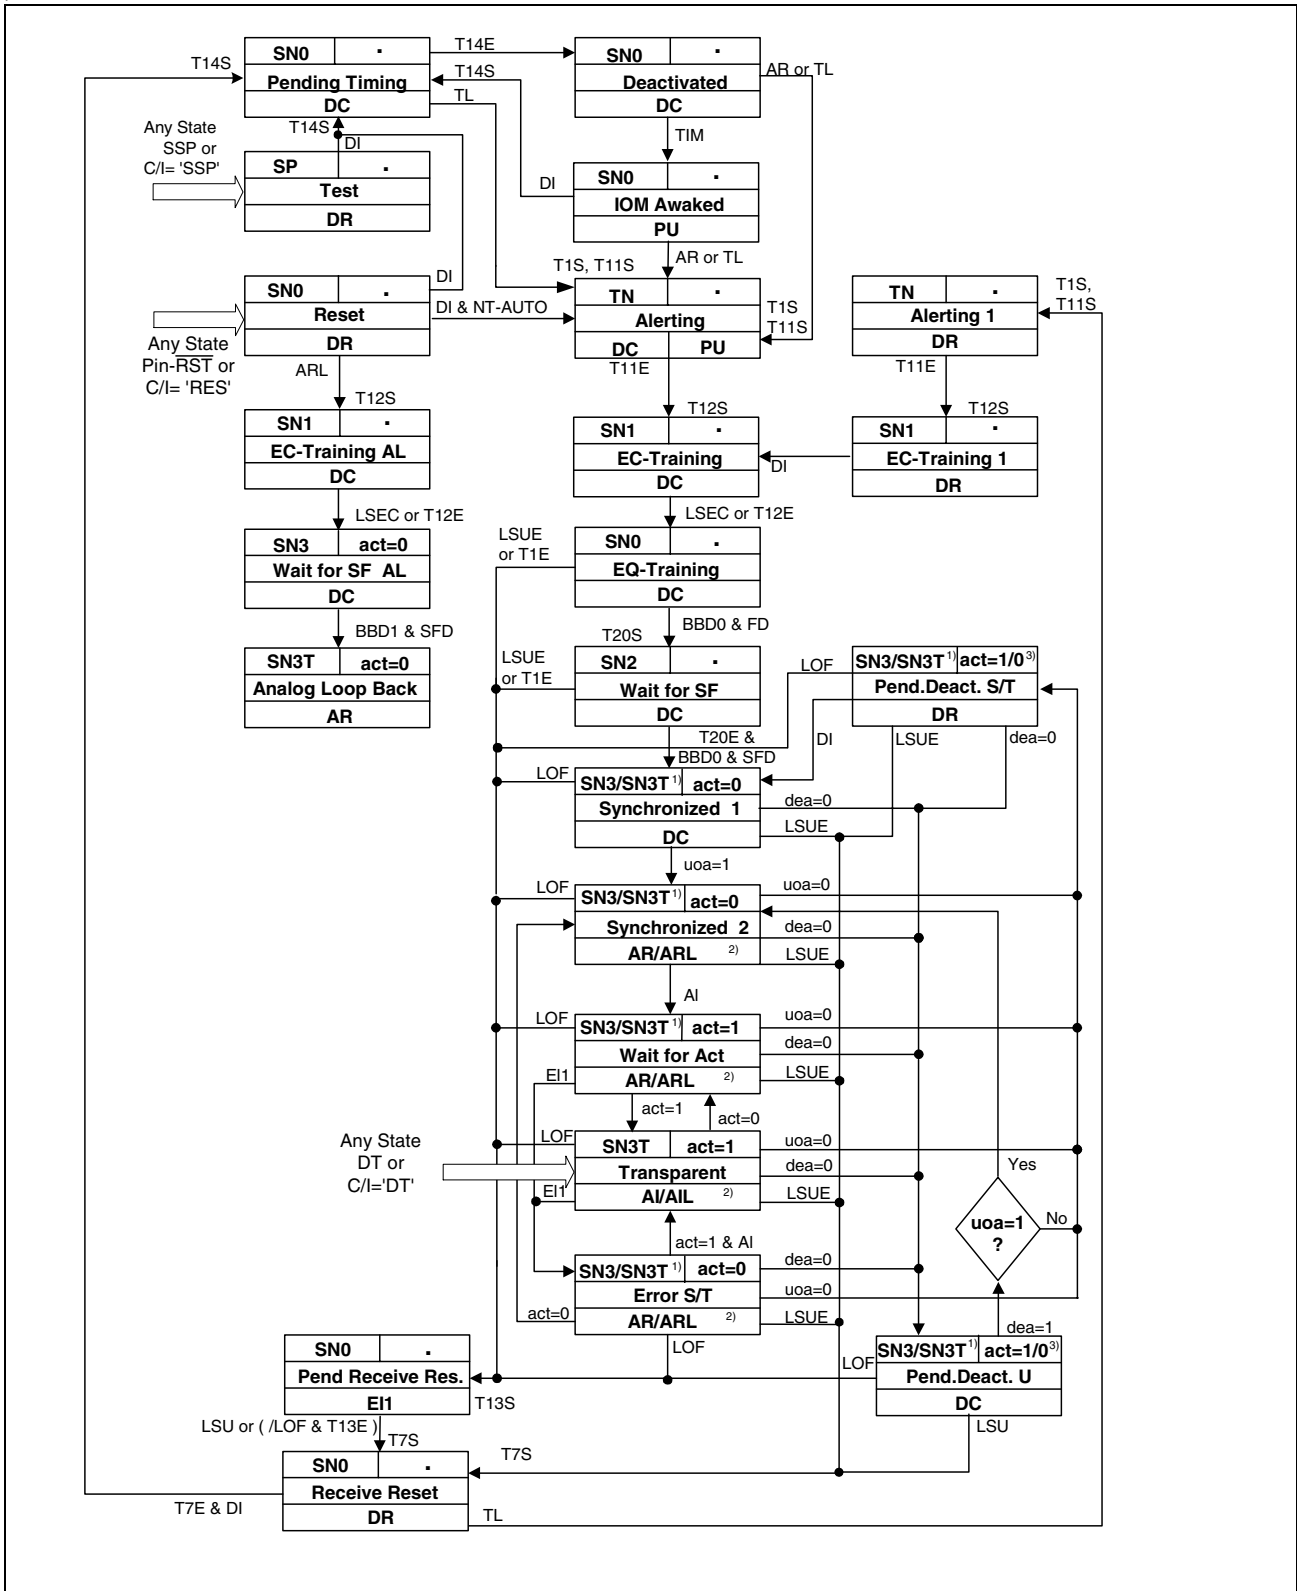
T14S

SN0 | ·
Pending Timing
DC

T14E

SN0 | ·
Deactivated
DC

AR or TL

T14S

TL

TIM

Any State SSP or C/I= 'SSP'

T14S

DI

SP | ·
Test
DR

DI

SN0 | ·
IOM Awaked
PU

AR or TL

DI

T1S, T11S

SN0 | ·
Reset
DR

DI & NT-AUTO

TN | ·
Alerting
DC | PU

T1S
T11S

TN | ·
Alerting 1
DR

T1S,
T11S

Any State Pin-$\overline{\text{RST}}$ or C/I= 'RES'

ARL

T11E

T11E

T12S

SN1 | ·
EC-Training AL
DC

T12S

SN1 | ·
EC-Training
DC

DI

T12S

SN1 | ·
EC-Training 1
DR

LSEC or T12E

LSEC or T12E

SN3 | act=0
Wait for SF AL
DC

LSUE or T1E

SN0 | ·
EQ-Training
DC

BBD1 & SFD

T20S

BBD0 & FD

SN3T | act=0
Analog Loop Back
AR

LSUE or T1E

SN2 | ·
Wait for SF
DC

LOF

SN3/SN3T$^{1)}$ | act=1/0$^{3)}$
Pend.Deact. S/T
DR

T20E & BBD0 & SFD

DI

LSUE

dea=0

LOF

SN3/SN3T$^{1)}$ | act=0
Synchronized 1
DC

dea=0

LSUE

uoa=1

LOF

SN3/SN3T$^{1)}$ | act=0
Synchronized 2
AR/ARL $^{2)}$

uoa=0

dea=0

LSUE

AI

LOF

SN3/SN3T$^{1)}$ | act=1
Wait for Act
AR/ARL $^{2)}$

uoa=0

dea=0

LSUE

EI1

act=1

act=0

Any State DT or C/I='DT'

LOF

SN3T | act=1
Transparent
AI/AIL $^{2)}$

uoa=0

dea=0

LSUE

Yes

EI1

uoa=1 ?

No

act=1 & AI

SN3/SN3T$^{1)}$ | act=0
Error S/T
AR/ARL $^{2)}$

dea=0

uoa=0

LSUE

act=0

dea=1

SN0 | ·
Pend Receive Res.
EI1

LOF

LOF

SN3/SN3T$^{1)}$ | act=1/0$^{3)}$
Pend.Deact. U
DC

T13S

LSU or ( /LOF & T13E )

T7S

LSU

T7S

SN0 | ·
Receive Reset
DR

T7E & DI

TL